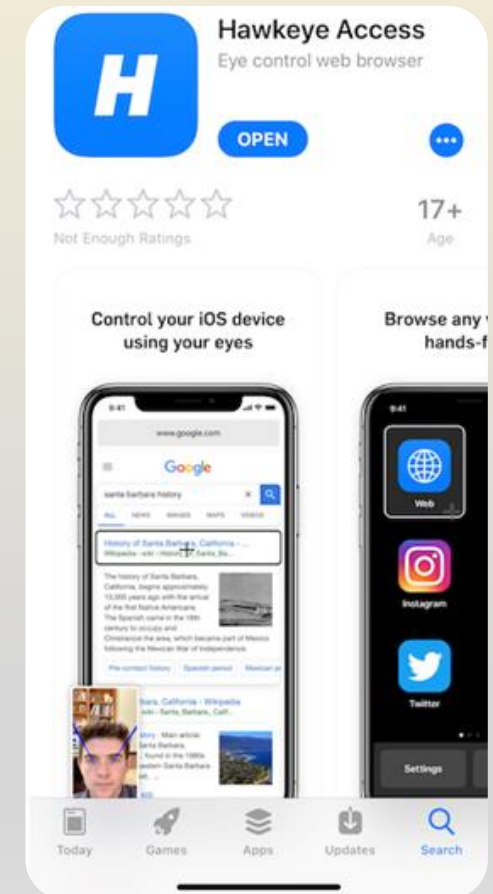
H

Hawkeye Access

Eye control web browser

OPEN

Not Enough Ratings

17+

Age

Control your iOS device using your eyes

9:41

www.google.com

Google

santa barbara history

ALL NEWS IMAGES MAPS VIDEOS

History of Santa Barbara, California - ...

Wikipedia › wiki › History_of_Santa_Ba...

The history of Santa Barbara, California, begins approximately 13,000 years ago with the arrival of the first Native Americans. The Spanish came in the 18th century to occupy and Christianize the area, which became part of Mexico following the Mexican War of Independence.

Pre-contact history Spanish period Mexican p

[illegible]bara, California - Wikipedia

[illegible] › Santa_Barbara,_Calif...

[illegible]tory · Main article: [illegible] Santa Barbara, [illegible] found in the 1980s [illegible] Santa Barbara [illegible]

Browse any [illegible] hands-f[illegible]

9:41

Web

Instagram

Twitter

Settings

Today

Games

Apps

Updates

Search